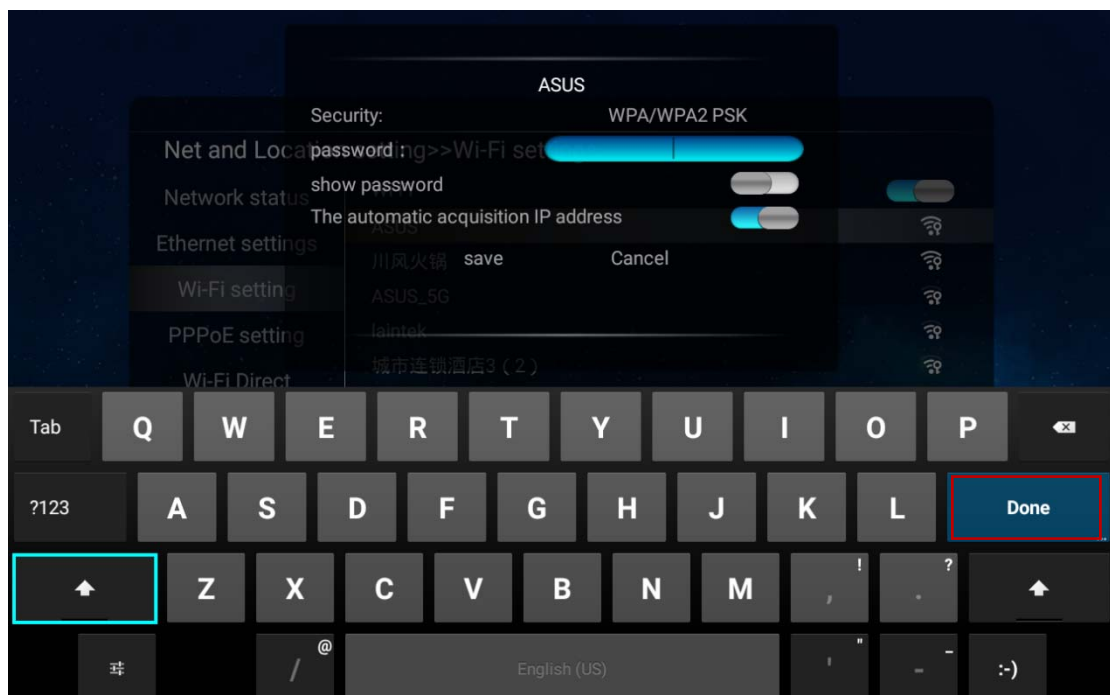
ASUS

Security: WPA/WPA2 PSK

password :

show password

The automatic acquisition IP address

save Cancel

Net and Loca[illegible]ing>>Wi-Fi set

Network status

Ethernet settings

Wi-Fi setting

PPPoE setting

Wi-Fi Direct

ASUS

川风火锅

ASUS_5G

laintek

城市连锁酒店3（2）

Tab Q W E R T Y U I O P

?123 A S D F G H J K L Done

Z X C V B N M ! , ? .

/ @ English (US) ' " - - :-)